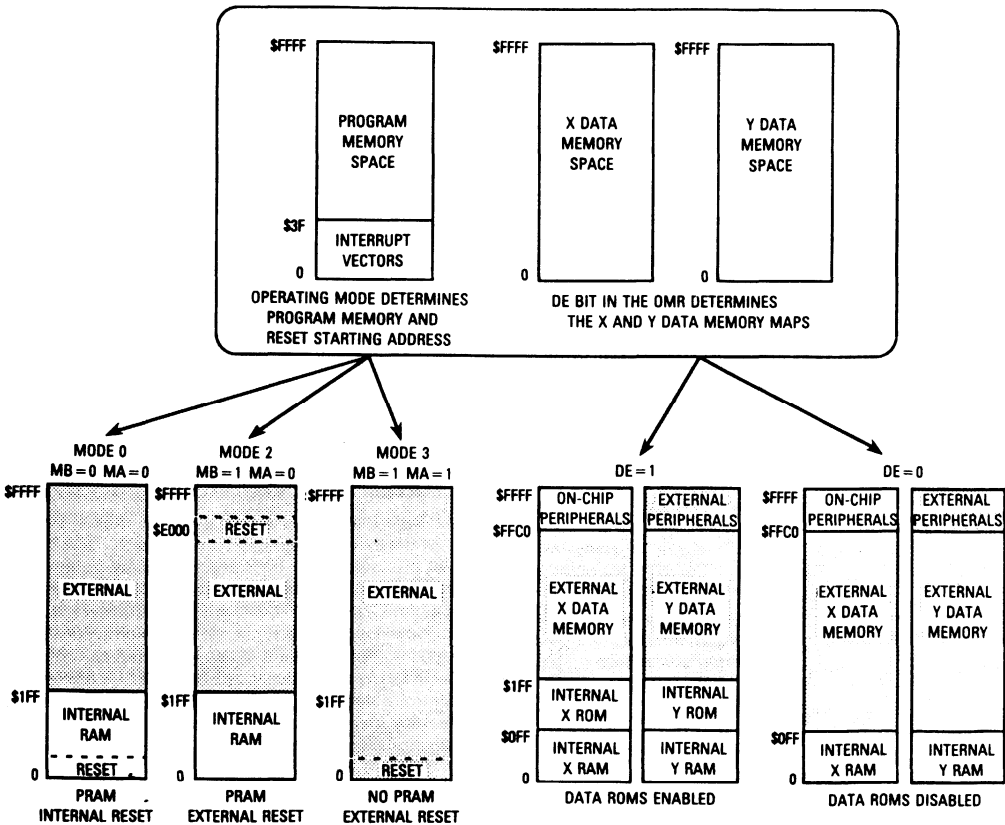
$FFFF

PROGRAM MEMORY SPACE

$3F

INTERRUPT VECTORS

0

OPERATING MODE DETERMINES PROGRAM MEMORY AND RESET STARTING ADDRESS

$FFFF

X DATA MEMORY SPACE

0

$FFFF

Y DATA MEMORY SPACE

0

DE BIT IN THE OMR DETERMINES THE X AND Y DATA MEMORY MAPS

MODE 0
MB = 0 MA = 0

$FFFF

EXTERNAL

$1FF

INTERNAL RAM

RESET

0

PRAM
INTERNAL RESET

MODE 2
MB = 1 MA = 0

$FFFF

$E000

RESET

EXTERNAL

$1FF

INTERNAL RAM

0

PRAM
EXTERNAL RESET

MODE 3
MB = 1 MA = 1

$FFFF

EXTERNAL

$1FF

RESET

NO PRAM
EXTERNAL RESET

DE = 1

$FFFF

$FFC0

ON-CHIP PERIPHERALS

EXTERNAL X DATA MEMORY

$1FF

INTERNAL X ROM

$0FF

INTERNAL X RAM

0

EXTERNAL PERIPHERALS

EXTERNAL Y DATA MEMORY

INTERNAL Y ROM

INTERNAL Y RAM

DATA ROMS ENABLED

DE = 0

$FFFF

$FFC0

ON-CHIP PERIPHERALS

EXTERNAL X DATA MEMORY

$0FF

INTERNAL X RAM

0

EXTERNAL PERIPHERALS

EXTERNAL Y DATA MEMORY

INTERNAL Y RAM

DATA ROMS DISABLED